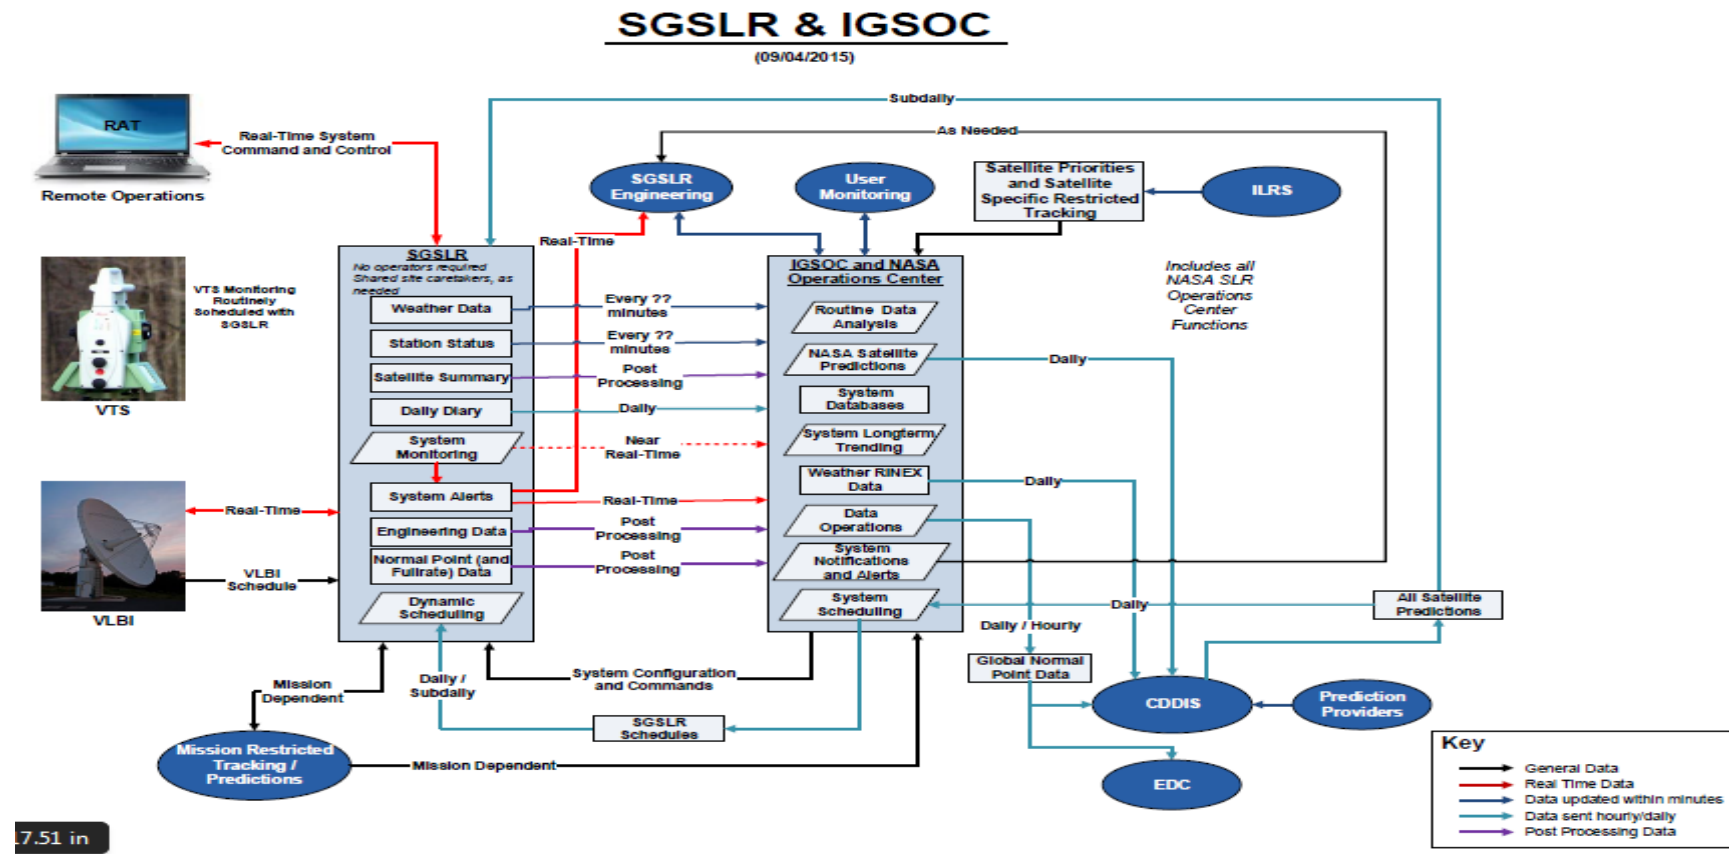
SGSLR & IGSOC
(09/04/2015)

Subdaily
As Needed

RAT
Remote Operations
Real-Time System Command and Control

SGSLR Engineering
User Monitoring
Satellite Priorities and Satellite Specific Restricted Tracking
ILRS

VTS Monitoring Routinely Scheduled with SGSLR
VTS

Real-Time

SGSLR
No operators required
Shared site caretakers, as needed
Weather Data
Station Status
Satellite Summary
Daily Diary
System Monitoring
System Alerts
Engineering Data
Normal Point (and Fullrate) Data
Dynamic Scheduling

Every ?? minutes
Every ?? minutes
Post Processing
Daily
Near Real-Time
Real-Time
Post Processing
Post Processing

IGSOC and NASA Operations Center
Routine Data Analysis
NASA Satellite Predictions
System Databases
System Longterm Trending
Weather RINEX Data
Data Operations
System Notifications and Alerts
System Scheduling

Includes all NASA SLR Operations Center Functions

Daily
Daily
Daily
All Satellite Predictions

Real-Time
VLBI Schedule
VLBI

Mission Dependent
Daily / Subdaily
System Configuration and Commands
Daily / Hourly
Global Normal Point Data
SGSLR Schedules

Mission Restricted Tracking / Predictions
Mission Dependent

CDDIS
Prediction Providers
EDC

Key
General Data
Real Time Data
Data updated within minutes
Data sent hourly/daily
Post Processing Data

17.51 in